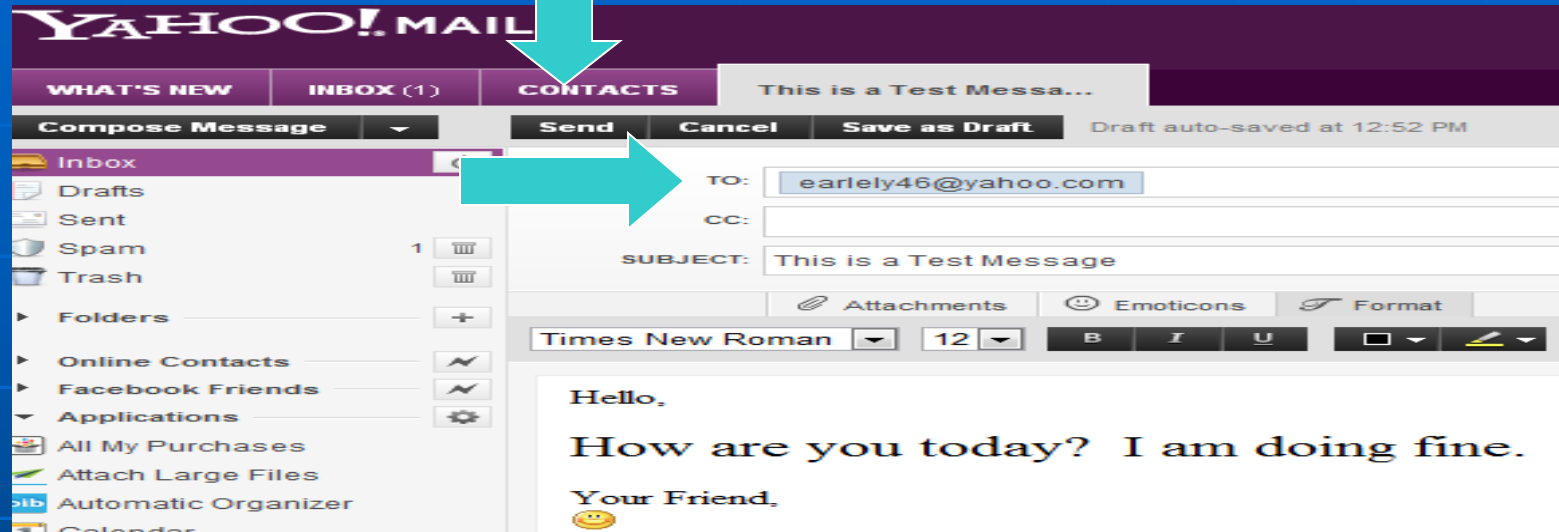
YAHOO! MAIL

WHAT'S NEW | INBOX (1) | CONTACTS | This is a Test Messa...

Compose Message

Send | Cancel | Save as Draft | Draft auto-saved at 12:52 PM

Inbox
Drafts
Sent
Spam 1
Trash

Folders

Online Contacts
Facebook Friends
Applications
All My Purchases
Attach Large Files
Automatic Organizer
Calendar

TO: earlely46@yahoo.com
CC:
SUBJECT: This is a Test Message

Attachments | Emoticons | Format

Times New Roman | 12 | B | I | U

Hello,

How are you today? I am doing fine.

Your Friend,